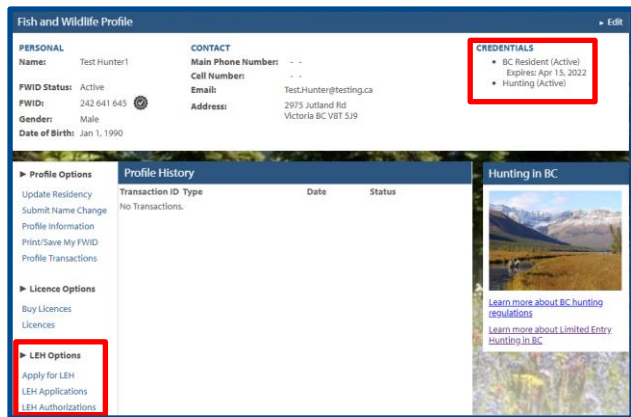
Fish and Wildlife Profile
▸ Edit

PERSONAL
Name: Test Hunter1

FWID Status: Active
FWID: 242 641 645
Gender: Male
Date of Birth: Jan 1, 1990

CONTACT
Main Phone Number: - -
Cell Number: - -
Email: Test.Hunter@testing.ca
Address: 2975 Jutland Rd
Victoria BC V8T 5J9

CREDENTIALS
• BC Resident (Active)
Expires: Apr 15, 2022
• Hunting (Active)

▶ Profile Options
Update Residency
Submit Name Change
Profile Information
Print/Save My FWID
Profile Transactions

▶ Licence Options
Buy Licences
Licences

▶ LEH Options
Apply for LEH
LEH Applications
LEH Authorizations

Profile History

| Transaction ID | Type | Date | Status |
|---|---|---|---|
| No Transactions. | | | |

Hunting in BC

Learn more about BC hunting regulations

Learn more about Limited Entry Hunting in BC